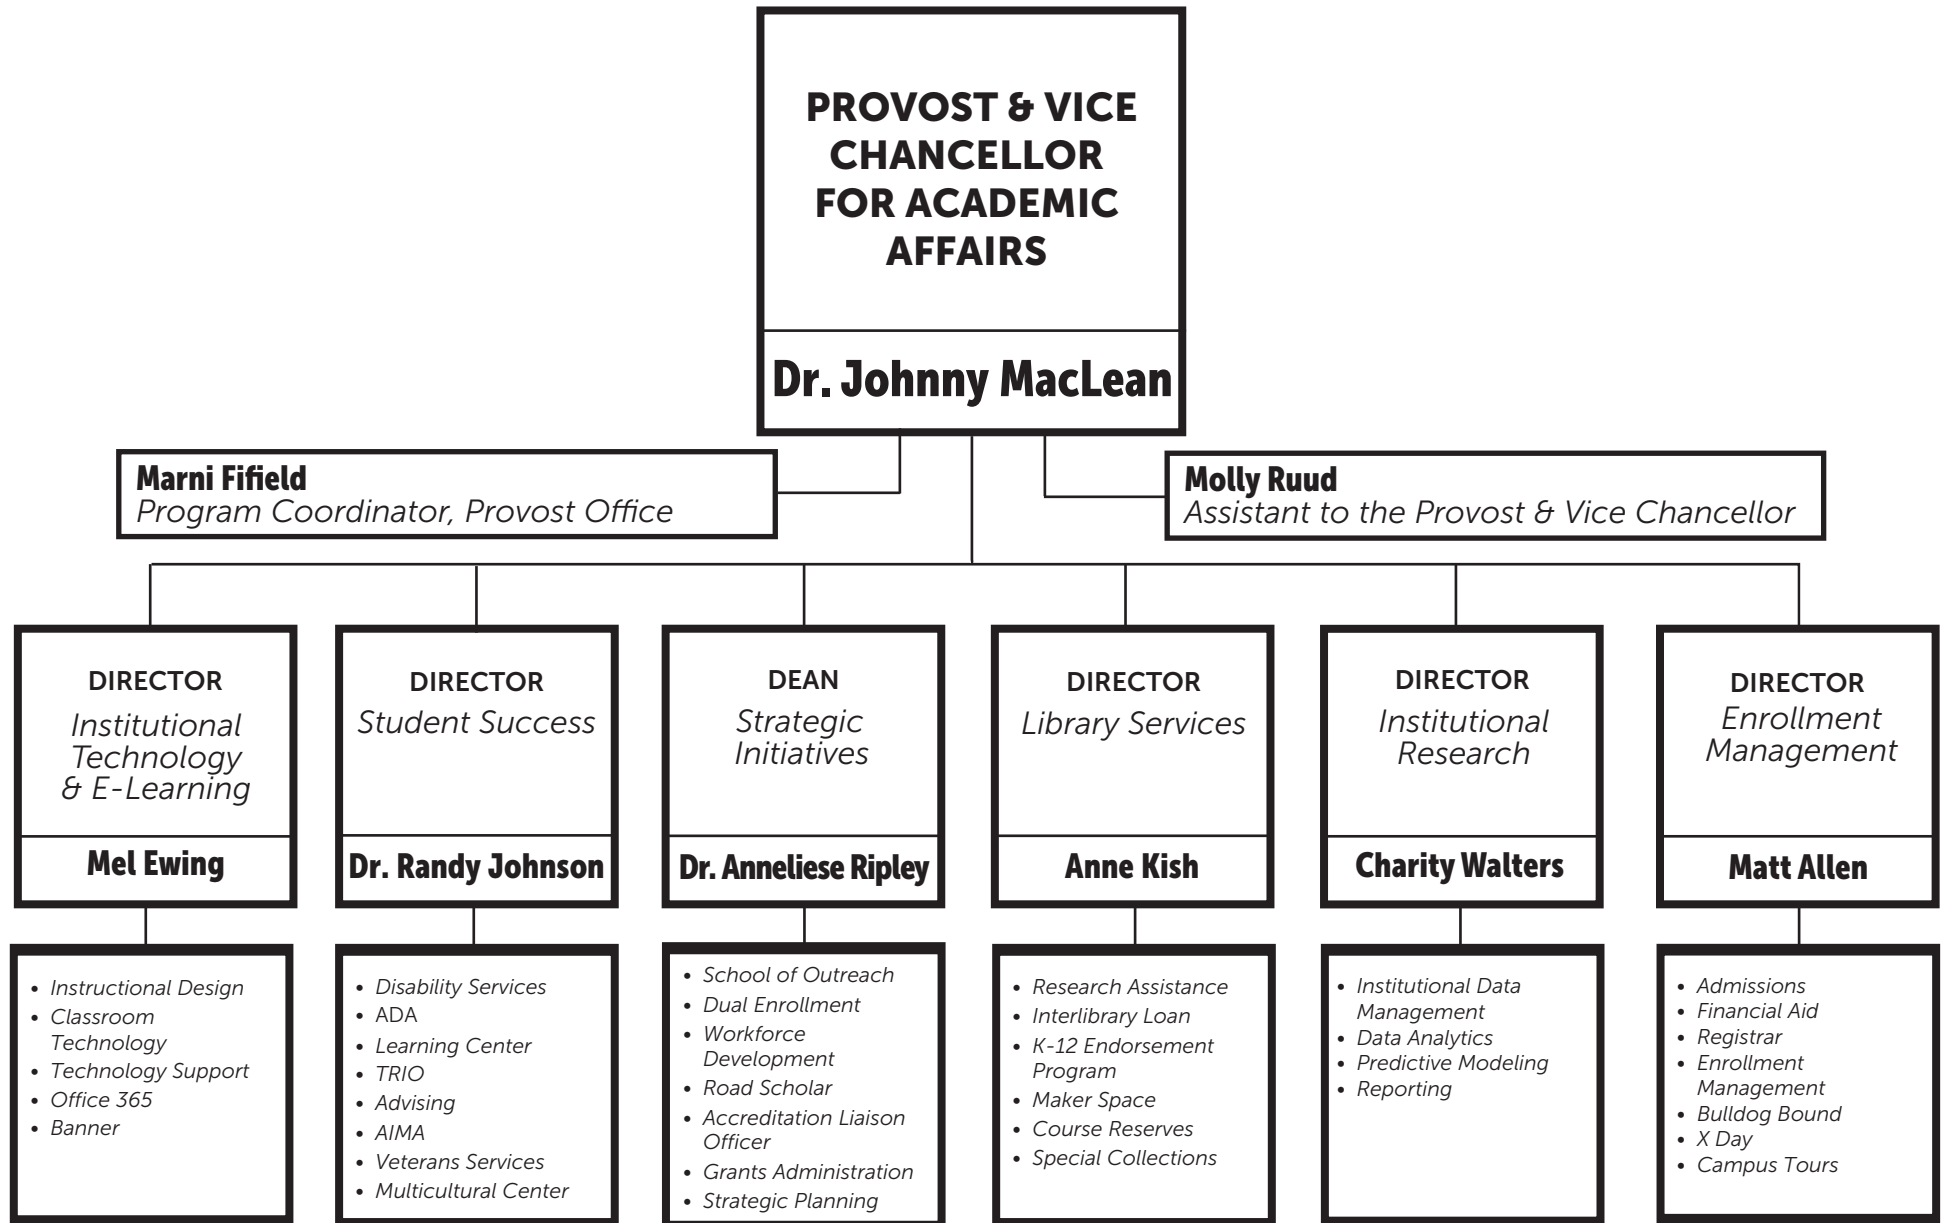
PROVOST & VICE CHANCELLOR FOR ACADEMIC AFFAIRS

Dr. Johnny MacLean

Marni Fifield
Program Coordinator, Provost Office

Molly Ruud
Assistant to the Provost & Vice Chancellor

DIRECTOR
Institutional Technology & E-Learning

Mel Ewing

- Instructional Design
- Classroom Technology
- Technology Support
- Office 365
- Banner

DIRECTOR
Student Success

Dr. Randy Johnson

- Disability Services
- ADA
- Learning Center
- TRIO
- Advising
- AIMA
- Veterans Services
- Multicultural Center

DEAN
Strategic Initiatives

Dr. Anneliese Ripley

- School of Outreach
- Dual Enrollment
- Workforce Development
- Road Scholar
- Accreditation Liaison Officer
- Grants Administration
- Strategic Planning

DIRECTOR
Library Services

Anne Kish

- Research Assistance
- Interlibrary Loan
- K-12 Endorsement Program
- Maker Space
- Course Reserves
- Special Collections

DIRECTOR
Institutional Research

Charity Walters

- Institutional Data Management
- Data Analytics
- Predictive Modeling
- Reporting

DIRECTOR
Enrollment Management

Matt Allen

- Admissions
- Financial Aid
- Registrar
- Enrollment Management
- Bulldog Bound
- X Day
- Campus Tours